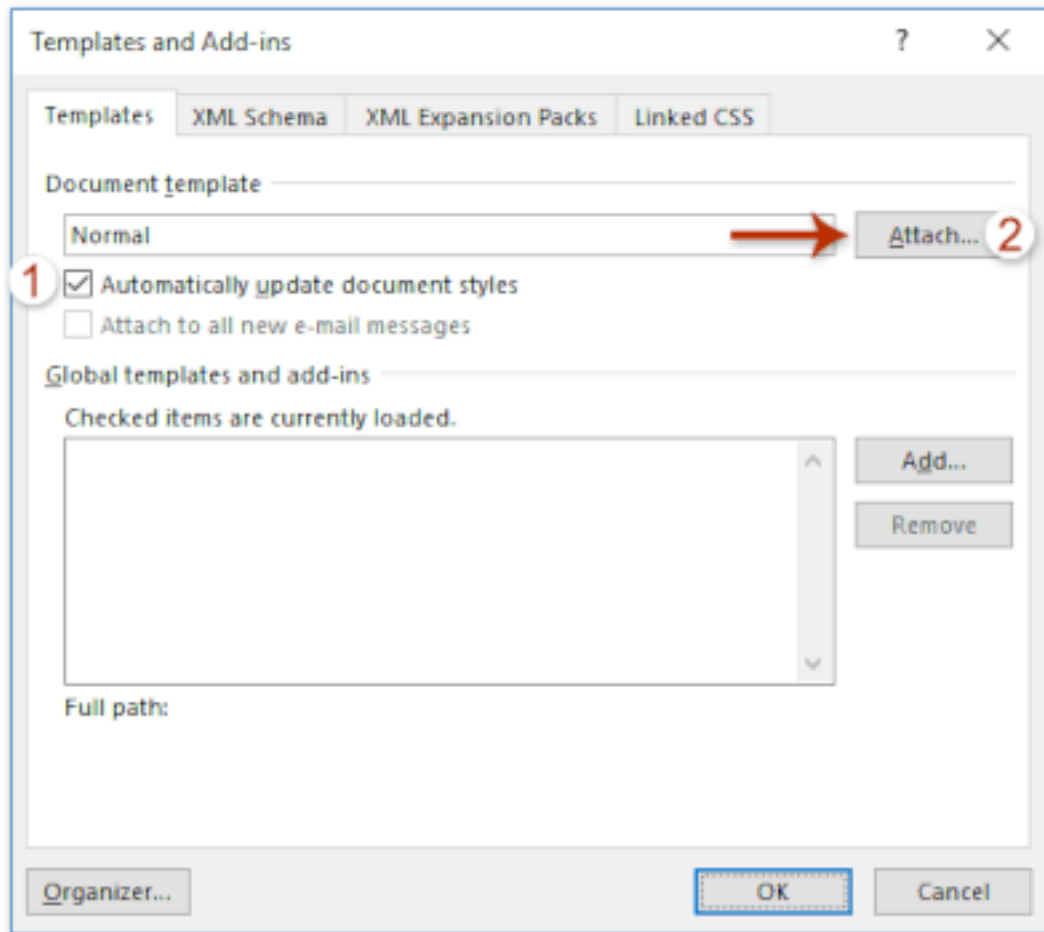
Templates and Add-ins

?

Templates

XML Schema

XML Expansion Packs

Linked CSS

Document template

Normal

Attach...

2

1

Automatically update document styles

Attach to all new e-mail messages

Global templates and add-ins

Checked items are currently loaded.

Add...

Remove

Full path:

Organizer...

OK

Cancel